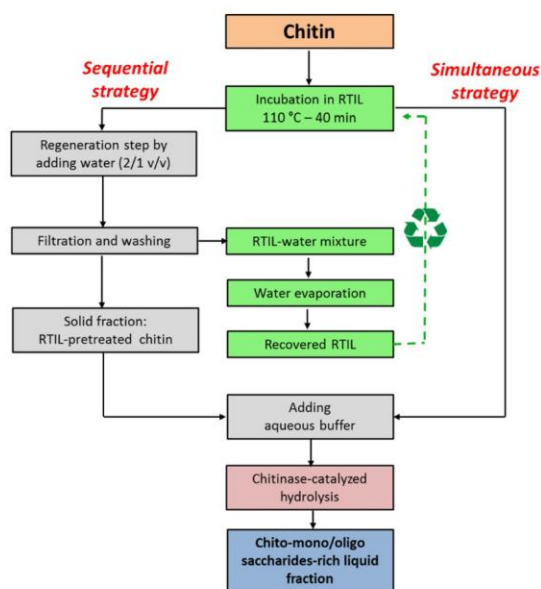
Chitin

Sequential strategy

Simultaneous strategy

Incubation in RTIL
110 °C – 40 min

Regeneration step by adding water (2/1 v/v)

Filtration and washing

RTIL-water mixture

Water evaporation

Solid fraction:
RTIL-pretreated chitin

Recovered RTIL

Adding aqueous buffer

Chitinase-catalyzed hydrolysis

Chito-mono/oligo saccharides-rich liquid fraction